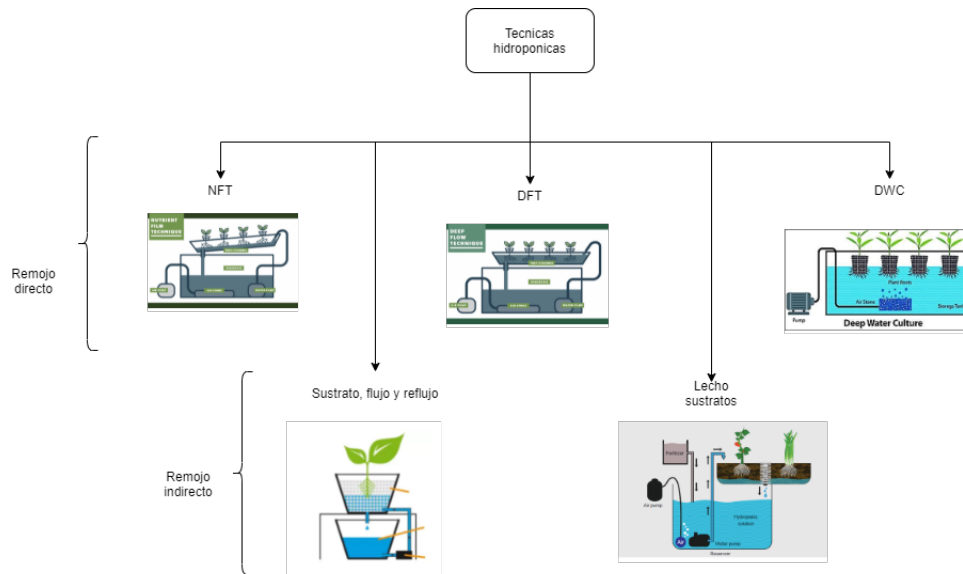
Tecnicas hidroponicas

NFT

DFT

DWC

Remojo directo

NUTRIENT FILM TECHNIQUE

DEEP FLOW TECHNIQUE

Plant Roots

Air Stone

Storage Tank

Pump

Deep Water Culture

Sustrato, flujo y reflujo

Lecho sustratos

Remojo indirecto

Fertilizer

Air pump

Hydroponic solution

Water pump

Reservoir